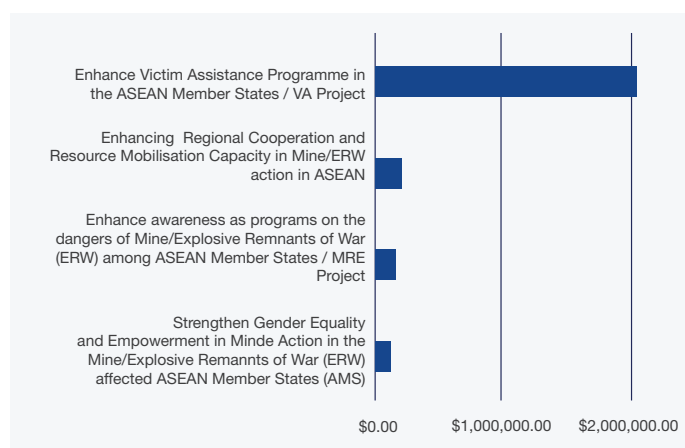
Enhance Victim Assistance Programme in the ASEAN Member States / VA Project

Enhancing Regional Cooperation and Resource Mobilisation Capacity in Mine/ERW action in ASEAN

Enhance awareness as programs on the dangers of Mine/Explosive Remnants of War (ERW) among ASEAN Member States / MRE Project

Strengthen Gender Equality and Empowerment in Minde Action in the Mine/Explosive Remannts of War (ERW) affected ASEAN Member States (AMS)

$0.00
$1,000,000.00
$2,000,000.00